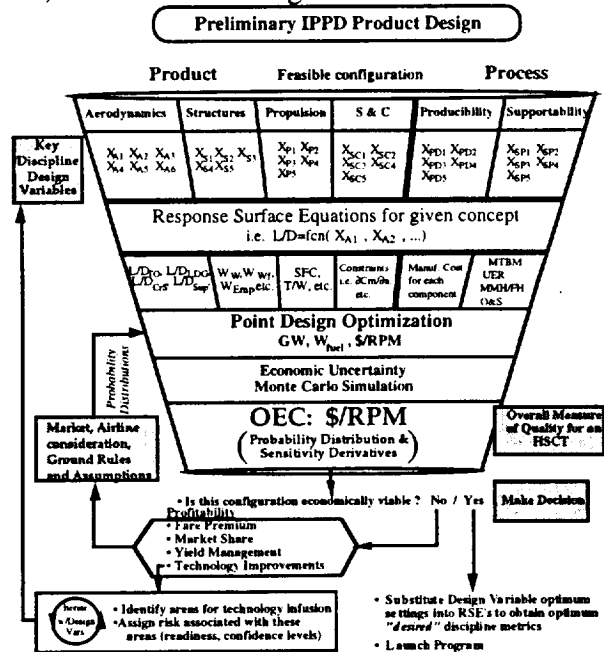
Preliminary IPPD Product Design

Product

Feasible configuration

Process

| Aerodynamics | Structures | Propulsion | S & C | Producibility | Supportability |
|---|---|---|---|---|---|
| $X_{A1}$ $X_{A2}$ $X_{A3}$ $X_{A4}$ $X_{A5}$ $X_{A6}$ | $X_{S1}$ $X_{S2}$ $X_{S3}$ $X_{S4}$ $X_{S5}$ | $X_{P1}$ $X_{P2}$ $X_{P3}$ $X_{P4}$ $X_{P5}$ | $X_{SC1}$ $X_{SC2}$ $X_{SC3}$ $X_{SC4}$ $X_{SC5}$ | $X_{PD1}$ $X_{PD2}$ $X_{PD3}$ $X_{PD4}$ $X_{PD5}$ | $X_{SP1}$ $X_{SP2}$ $X_{SP3}$ $X_{SP4}$ $X_{SP5}$ |

Key Discipline Design Variables

Response Surface Equations for given concept
i.e. L/D=fcn( $X_{A1}$ , $X_{A2}$ , ...)

| $L/D_{TO}$, $L/D_{LDG}$, $L/D_{Crs}$, $L/D_{Sup}$ | $W_w$, $W_{wf}$, $W_{Emp}$ etc. | SFC, T/W, etc. | Constraints i.e. ∂Cm/∂α etc. | Manuf. Cost for each component | MTBM UER MMH/FH O&S |
|---|---|---|---|---|---|

Point Design Optimization
GW, $W_{fuel}$, $/RPM

Probability Distributions

Economic Uncertainty
Monte Carlo Simulation

OEC: $/RPM
(Probability Distribution & Sensitivity Derivatives)

Market, Airline consideration, Ground Rules and Assumptions

Overall Measure of Quality for an HSCT

• Is this configuration economically viable ? No / Yes

Make Decision

Profitability
• Fare Premium
• Market Share
• Yield Management
• Technology Improvements

Iterate n/Design Vars

• Identify areas for technology infusion
• Assign risk associated with these areas (readiness, confidence levels)

• Substitute Design Variable optimum settings into RSE's to obtain optimum "desired" discipline metrics
• Launch Program